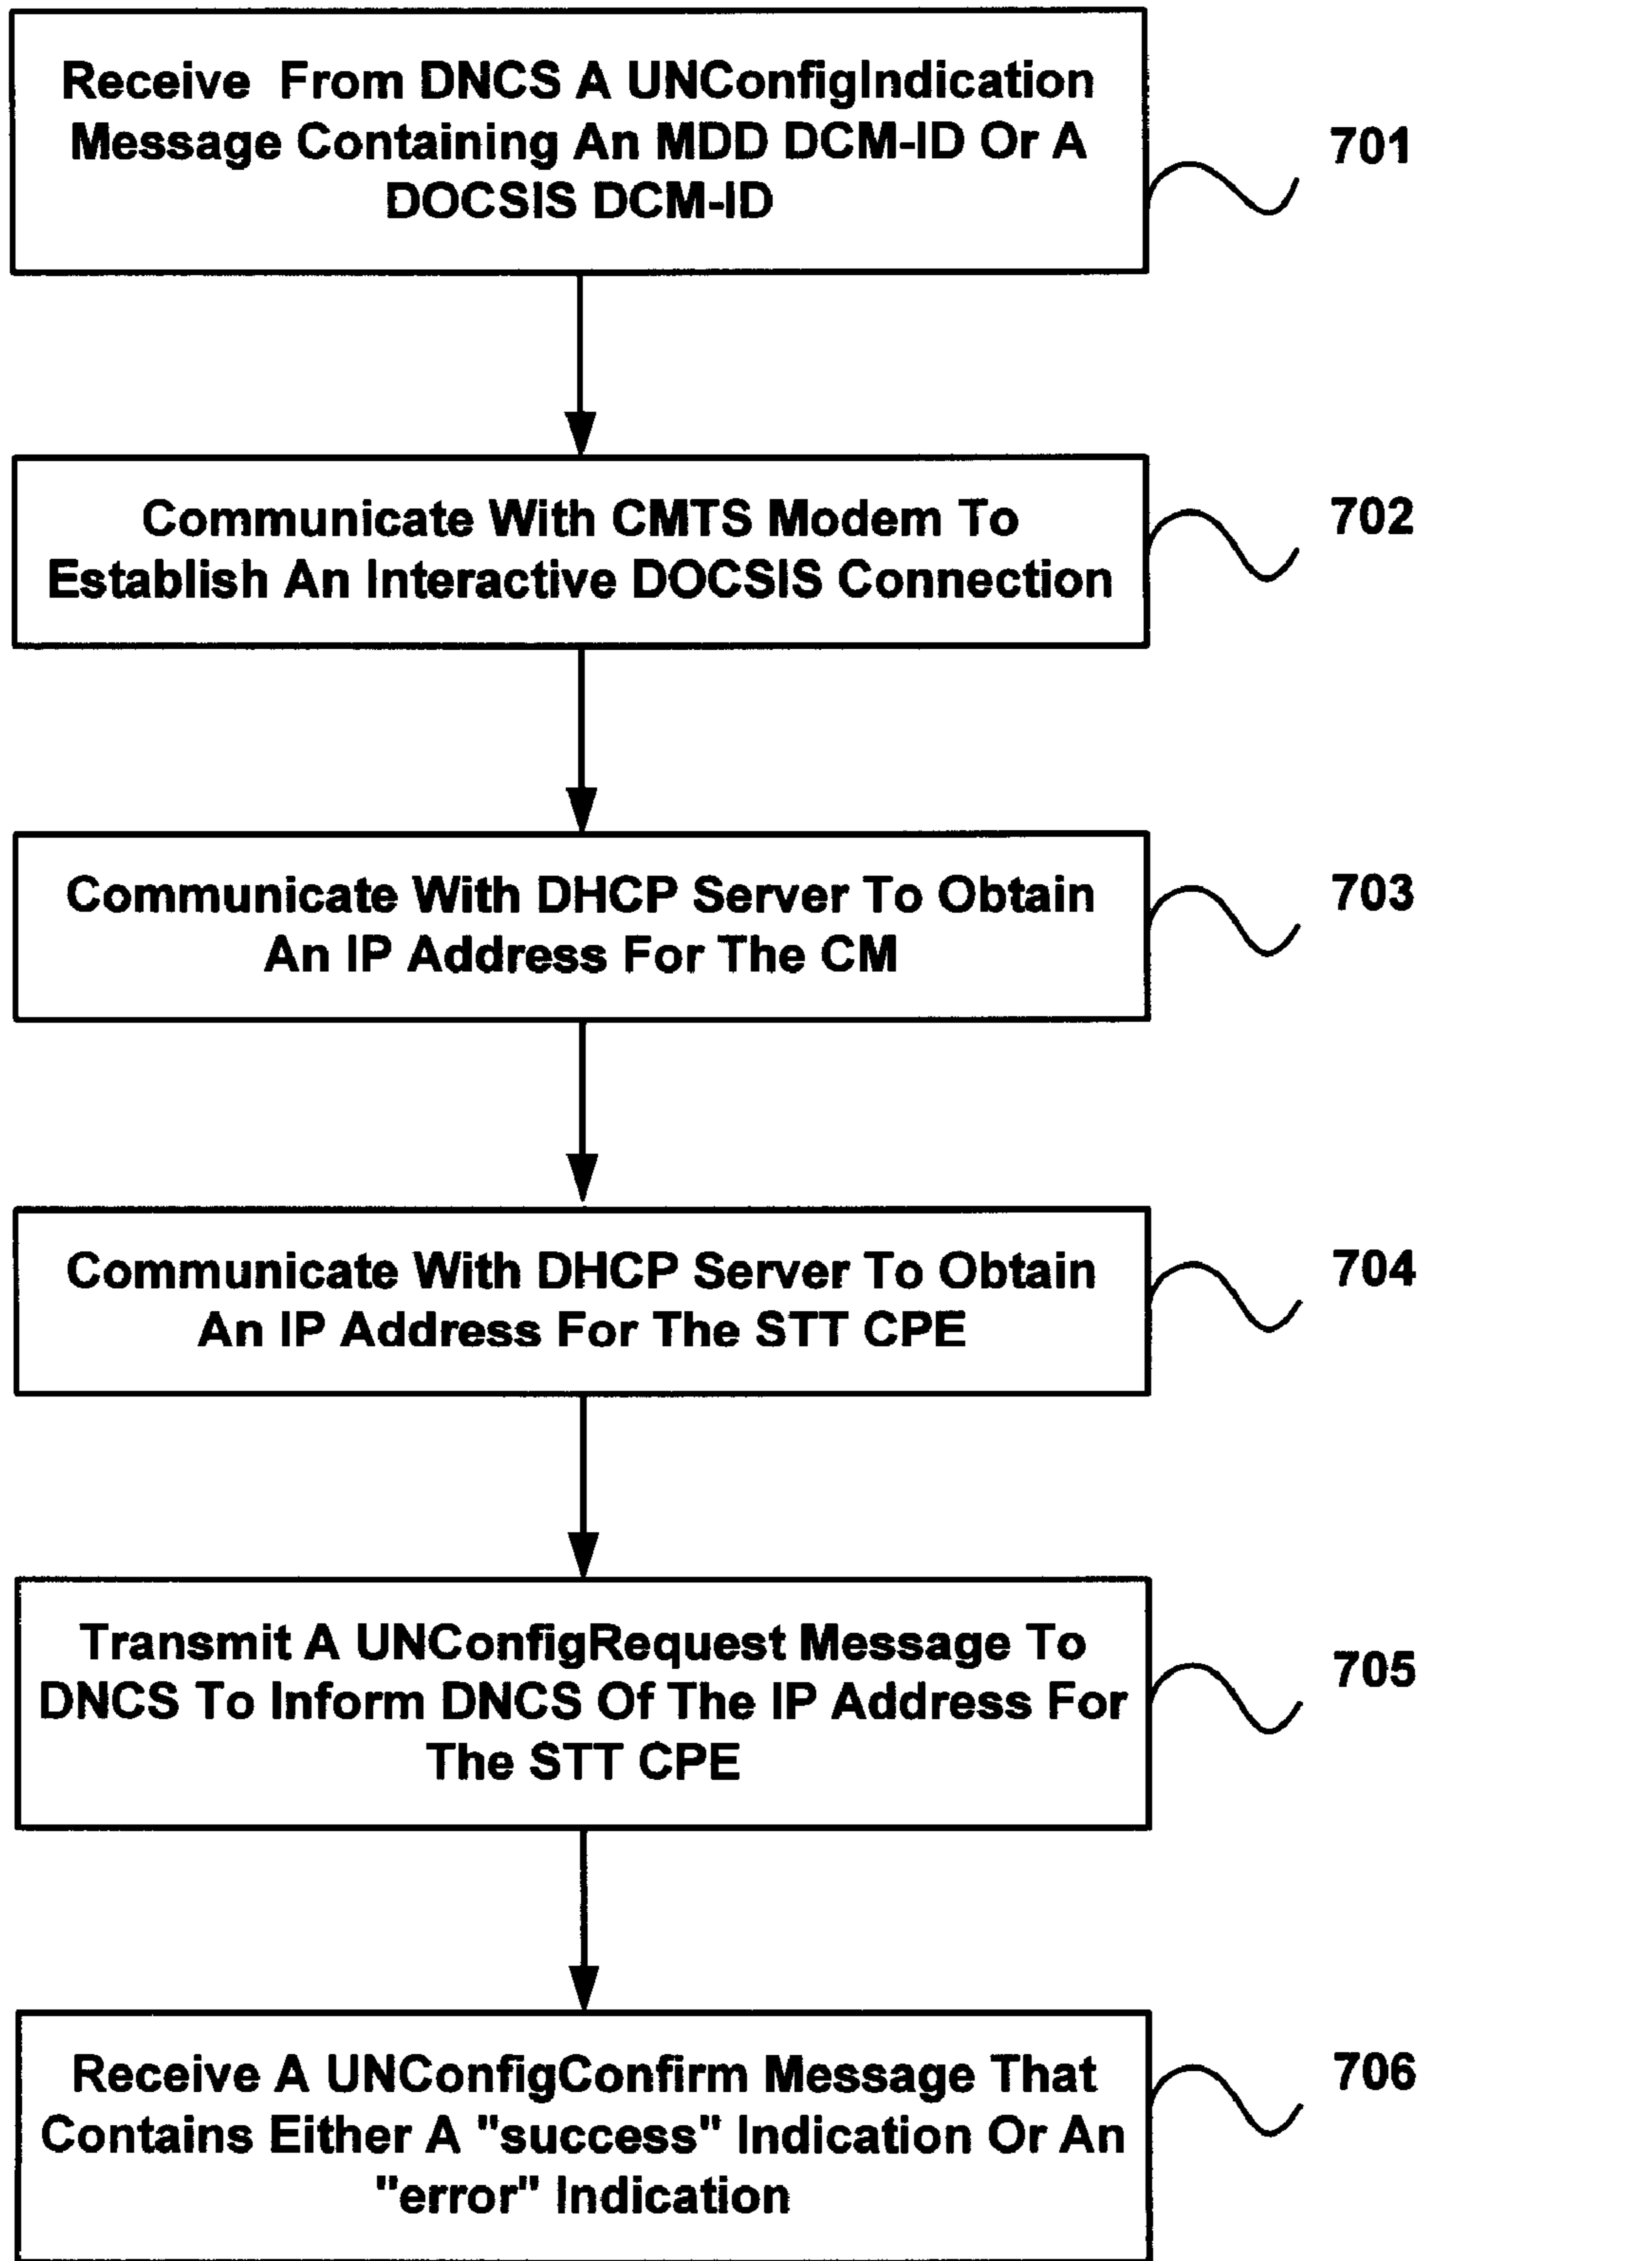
Receive From DNCS A UNConfigIndication Message Containing An MDD DCM-ID Or A DOCSIS DCM-ID

701

Communicate With CMTS Modem To Establish An Interactive DOCSIS Connection

702

Communicate With DHCP Server To Obtain An IP Address For The CM

703

Communicate With DHCP Server To Obtain An IP Address For The STT CPE

704

Transmit A UNConfigRequest Message To DNCS To Inform DNCS Of The IP Address For The STT CPE

705

Receive A UNConfigConfirm Message That Contains Either A "success" Indication Or An "error" Indication

706